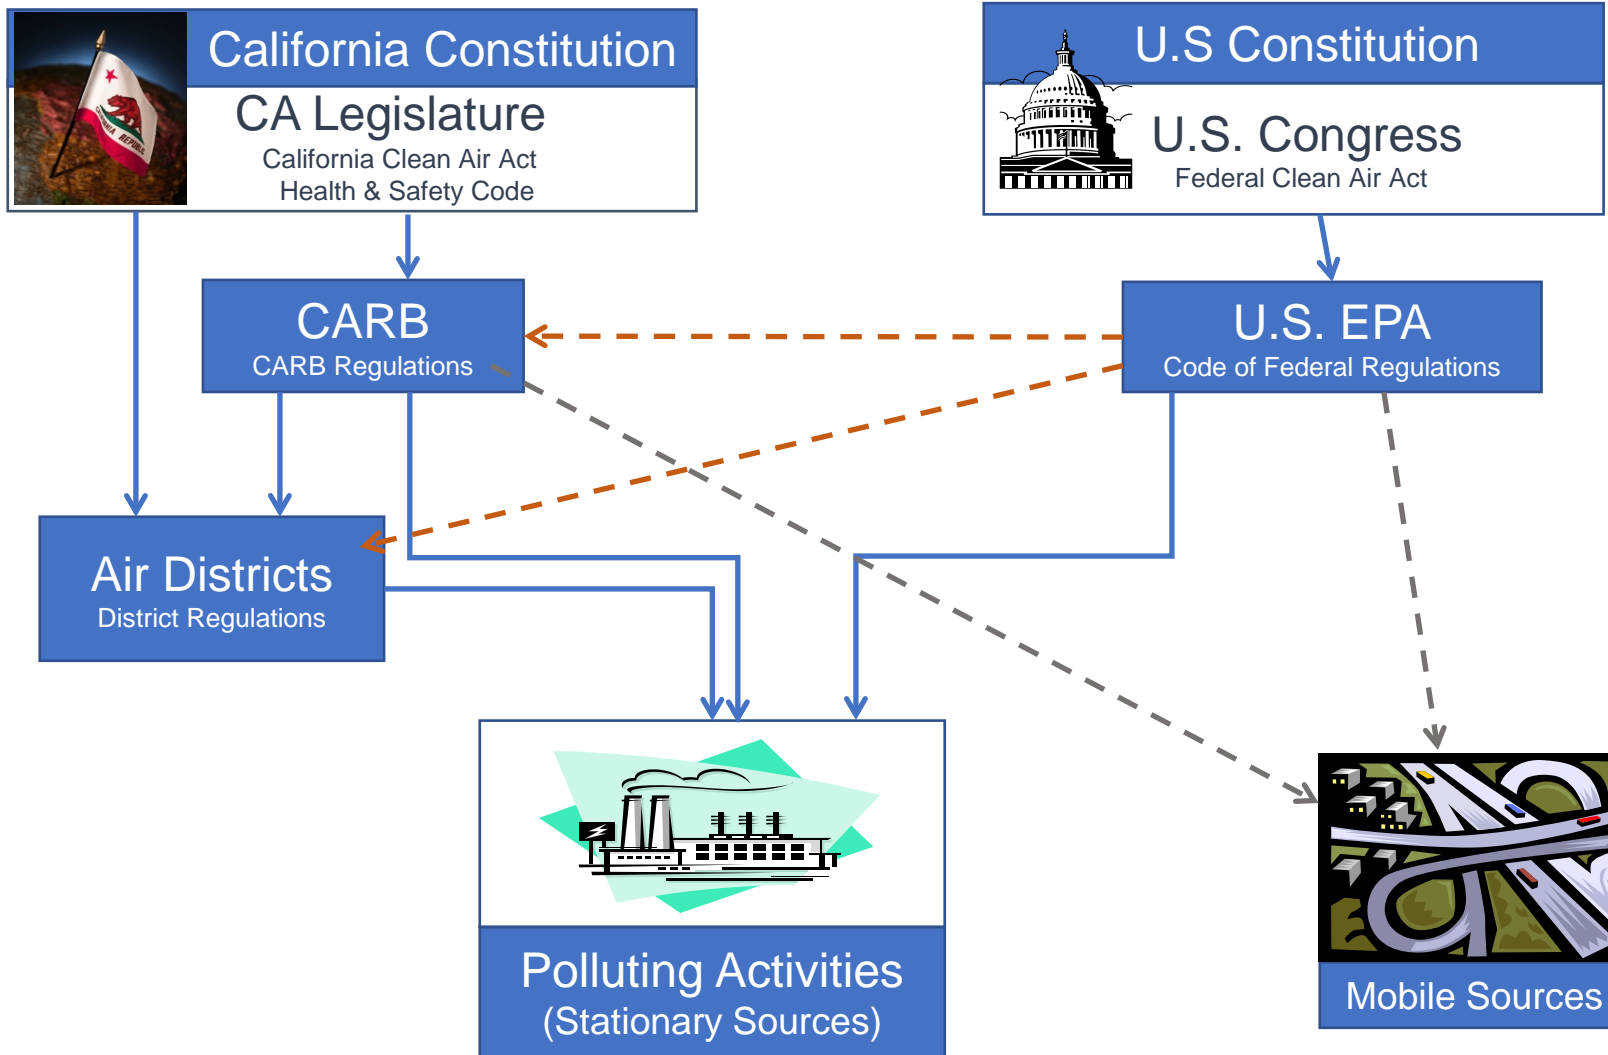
California Constitution

CA Legislature
California Clean Air Act
Health & Safety Code

U.S Constitution

U.S. Congress
Federal Clean Air Act

CARB
CARB Regulations

U.S. EPA
Code of Federal Regulations

Air Districts
District Regulations

Polluting Activities
(Stationary Sources)

Mobile Sources